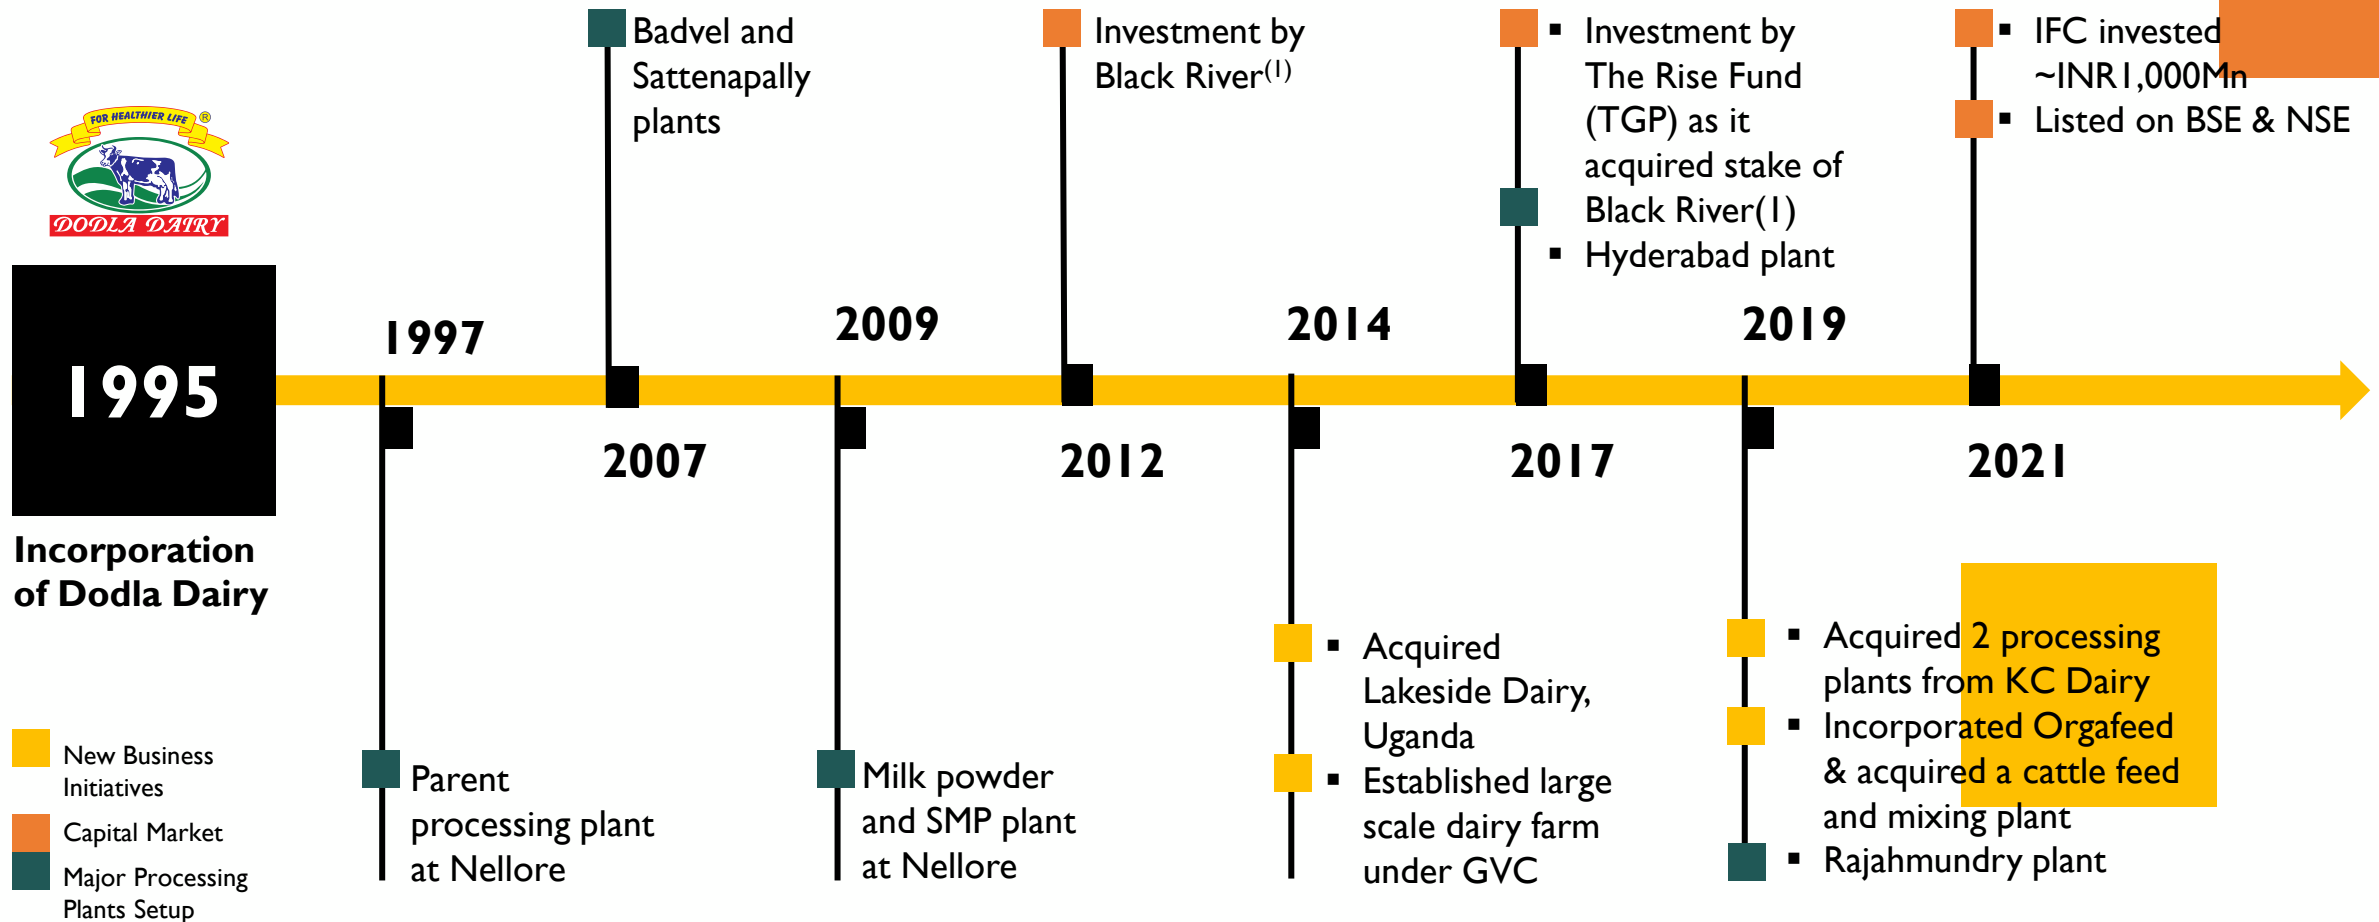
FOR HEALTHIER LIFE ®
DODLA DAIRY

1995

Incorporation of Dodla Dairy

1997

Parent processing plant at Nellore

2007

Badvel and Sattenapally plants

2009

Milk powder and SMP plant at Nellore

2012

Investment by Black River$^{(1)}$

2014

▪ Acquired Lakeside Dairy, Uganda
▪ Established large scale dairy farm under GVC

2017

▪ Investment by The Rise Fund (TGP) as it acquired stake of Black River(1)
▪ Hyderabad plant

2019

▪ Acquired 2 processing plants from KC Dairy
▪ Incorporated Orgafeed & acquired a cattle feed and mixing plant
▪ Rajahmundry plant

2021

▪ IFC invested ~INR1,000Mn
▪ Listed on BSE & NSE

New Business Initiatives
Capital Market
Major Processing Plants Setup